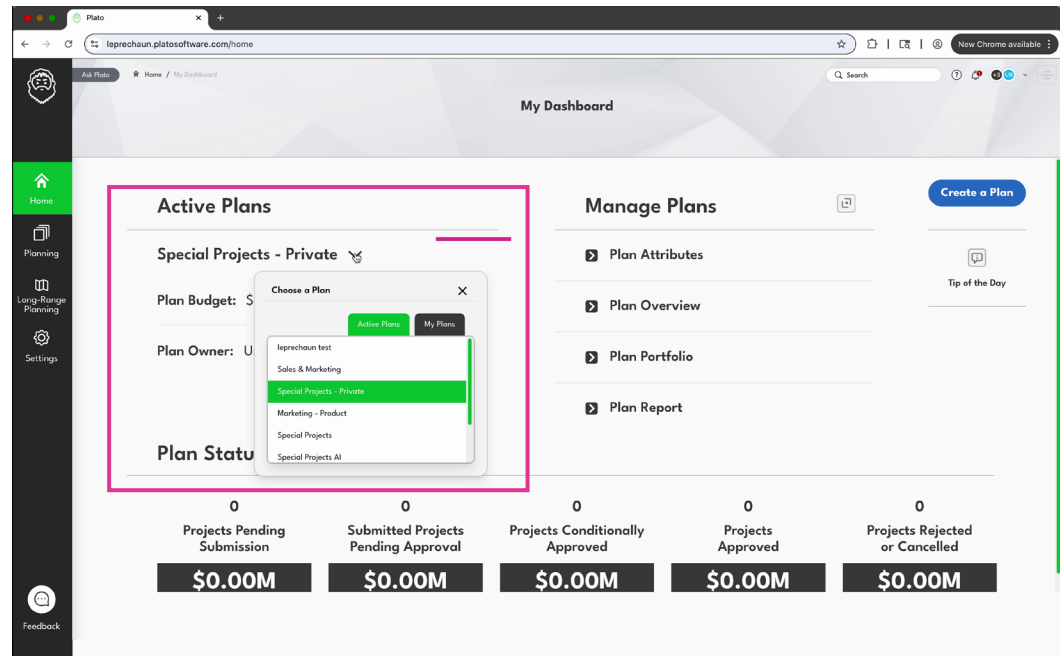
Plato
leprechaun.platosoftware.com/home
New Chrome available

Ask Plato
Home / My Dashboard
Search

My Dashboard

Home
Planning
Long-Range Planning
Settings
Feedback

Active Plans

Special Projects - Private

Plan Budget: $

Plan Owner: U

Plan Statu

Choose a Plan
Active Plans
My Plans
leprechaun test
Sales & Marketing
Special Projects - Private
Marketing - Product
Special Projects
Special Projects AI

Manage Plans
Plan Attributes
Plan Overview
Plan Portfolio
Plan Report

Create a Plan
Tip of the Day

| 0 | 0 | 0 | 0 | 0 |
|---|---|---|---|---|
| Projects Pending Submission | Submitted Projects Pending Approval | Projects Conditionally Approved | Projects Approved | Projects Rejected or Cancelled |
| $0.00M | $0.00M | $0.00M | $0.00M | $0.00M |